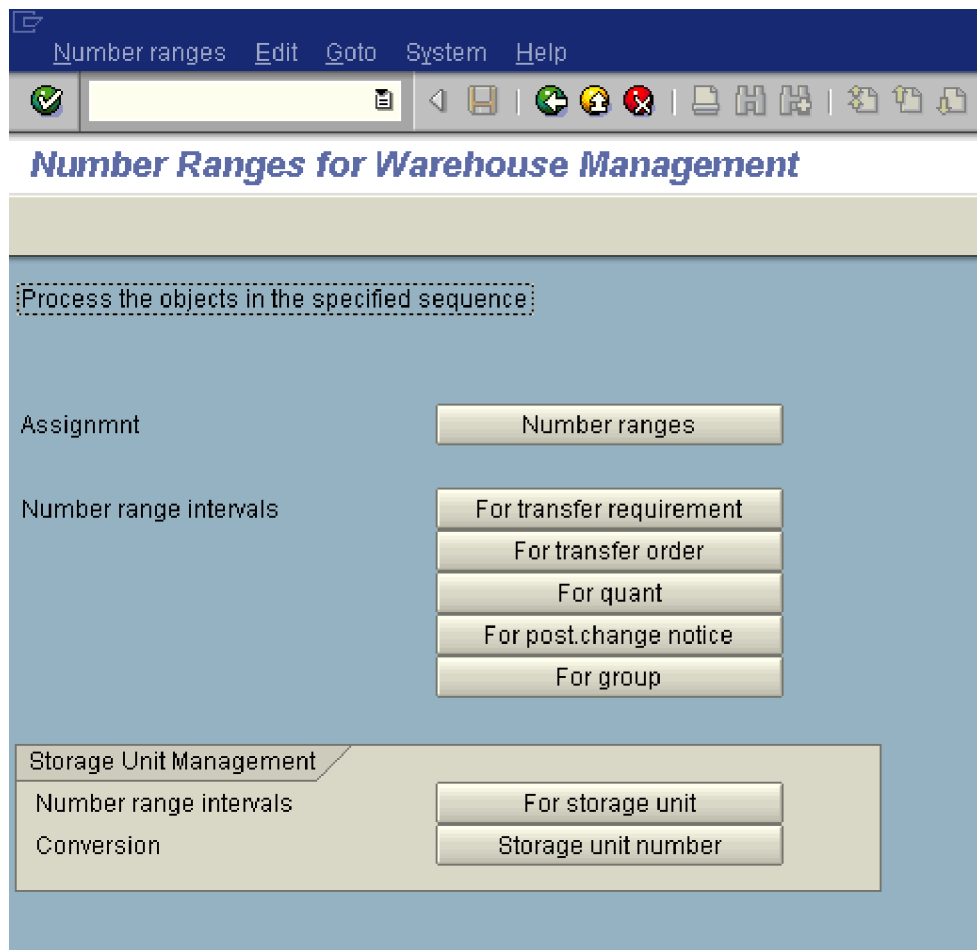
Number ranges Edit Goto System Help

Number Ranges for Warehouse Management

Process the objects in the specified sequence

Assignmnt

Number ranges

Number range intervals

For transfer requirement

For transfer order

For quant

For post.change notice

For group

Storage Unit Management

Number range intervals

For storage unit

Conversion

Storage unit number